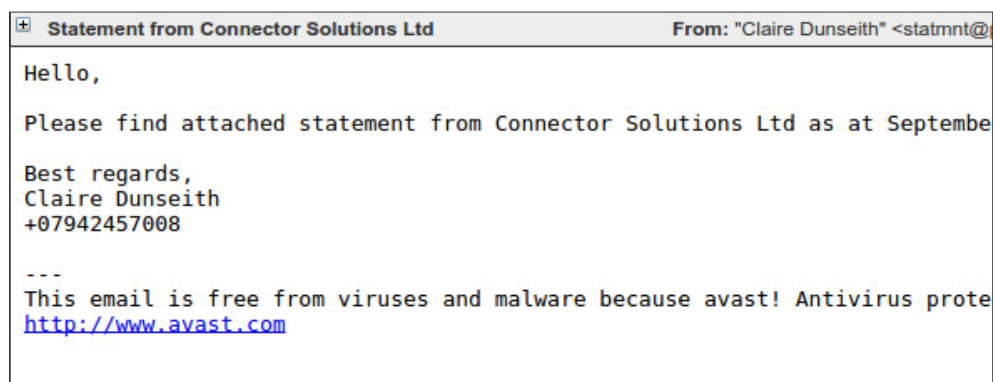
Statement from Connector Solutions Ltd

From: "Claire Dunseith" <statmnt@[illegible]

Hello,

Please find attached statement from Connector Solutions Ltd as at Septembe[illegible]

Best regards,
Claire Dunseith
+07942457008

---
This email is free from viruses and malware because avast! Antivirus prote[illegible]
http://www.avast.com